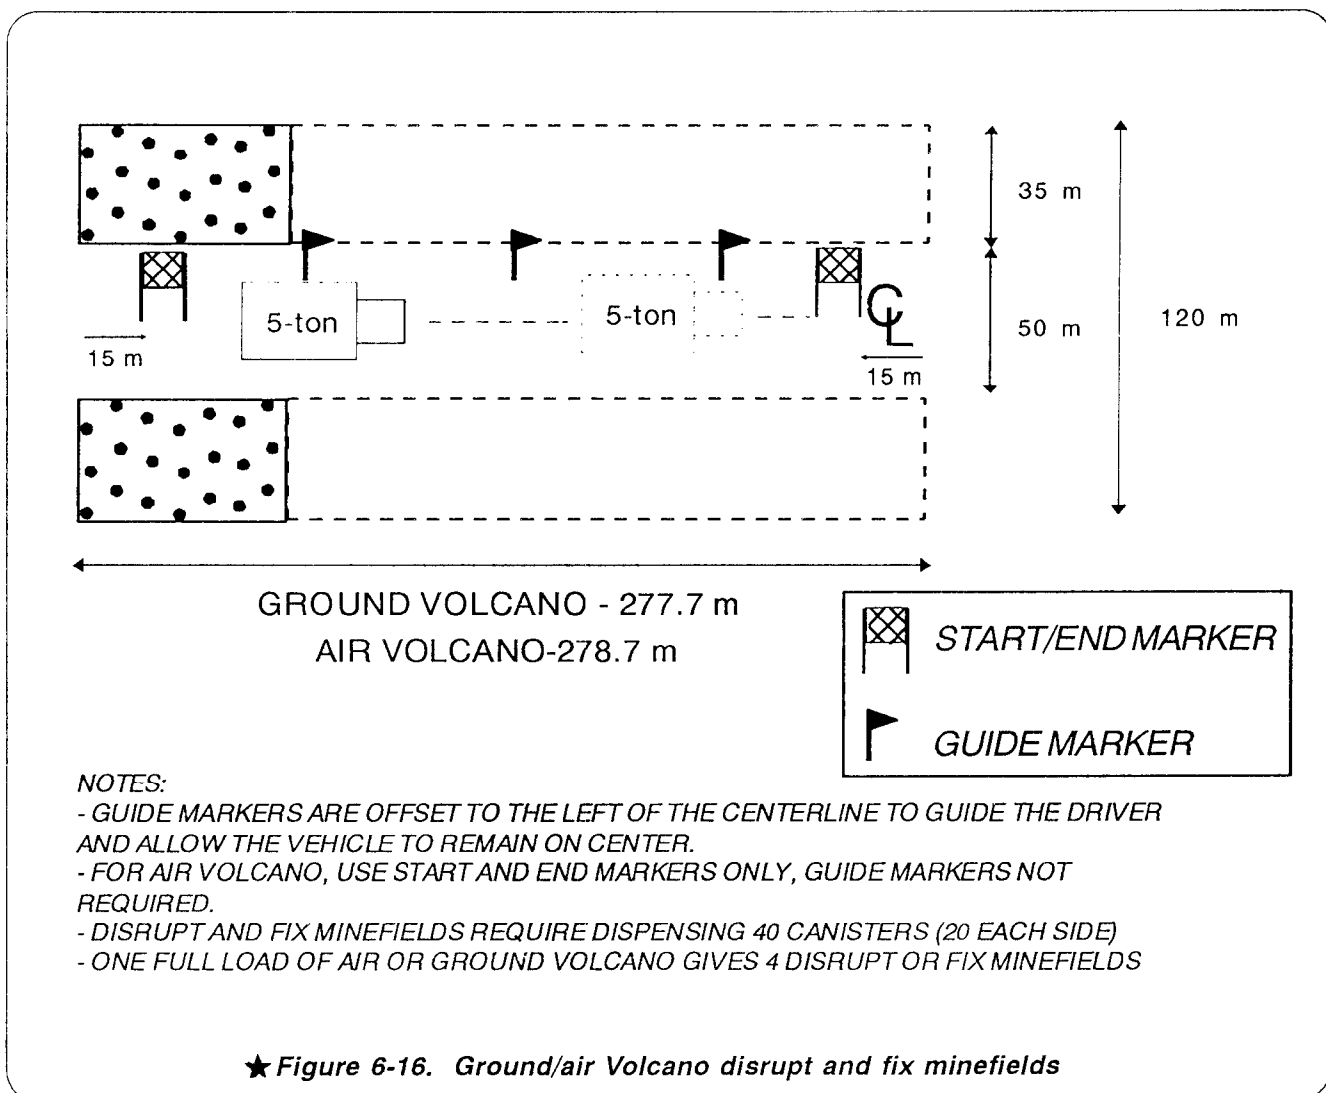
35 m

50 m

120 m

5-ton

5-ton

15 m

CL

15 m

GROUND VOLCANO - 277.7 m
AIR VOLCANO-278.7 m

START/END MARKER

GUIDE MARKER

NOTES:
- GUIDE MARKERS ARE OFFSET TO THE LEFT OF THE CENTERLINE TO GUIDE THE DRIVER AND ALLOW THE VEHICLE TO REMAIN ON CENTER.
- FOR AIR VOLCANO, USE START AND END MARKERS ONLY, GUIDE MARKERS NOT REQUIRED.
- DISRUPT AND FIX MINEFIELDS REQUIRE DISPENSING 40 CANISTERS (20 EACH SIDE)
- ONE FULL LOAD OF AIR OR GROUND VOLCANO GIVES 4 DISRUPT OR FIX MINEFIELDS

★Figure 6-16. Ground/air Volcano disrupt and fix minefields